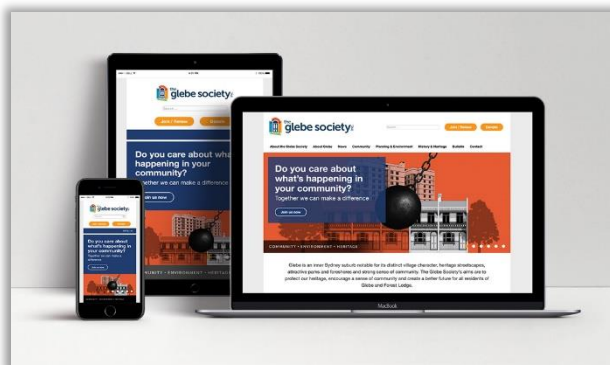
the glebe society inc

Join / Renew

Donate

About the Glebe Society

About Glebe

Store

Community

Planning & Environment

History & Heritage

Bulletin

Contact

Do you care about what's happening in your community?

Together we can make a difference

Join us now

COMMUNITY • ENVIRONMENT • HERITAGE

Glebe is an inner Sydney suburb notable for its distinct village character, heritage streetscapes, attractive parks and foreshores and strong sense of community. The Glebe Society's aims are to protect our heritage, encourage a sense of community and create a better future for all residents of Glebe and Forest Lodge.

MacBook

the glebe society inc

Join / Renew

Donate

Do you care about what's happening in your community?

Together we can make a difference

Join us now

COMMUNITY • ENVIRONMENT • HERITAGE

the glebe society inc

Do you care about what's happening in your community?

Together we can make a difference

Join us now